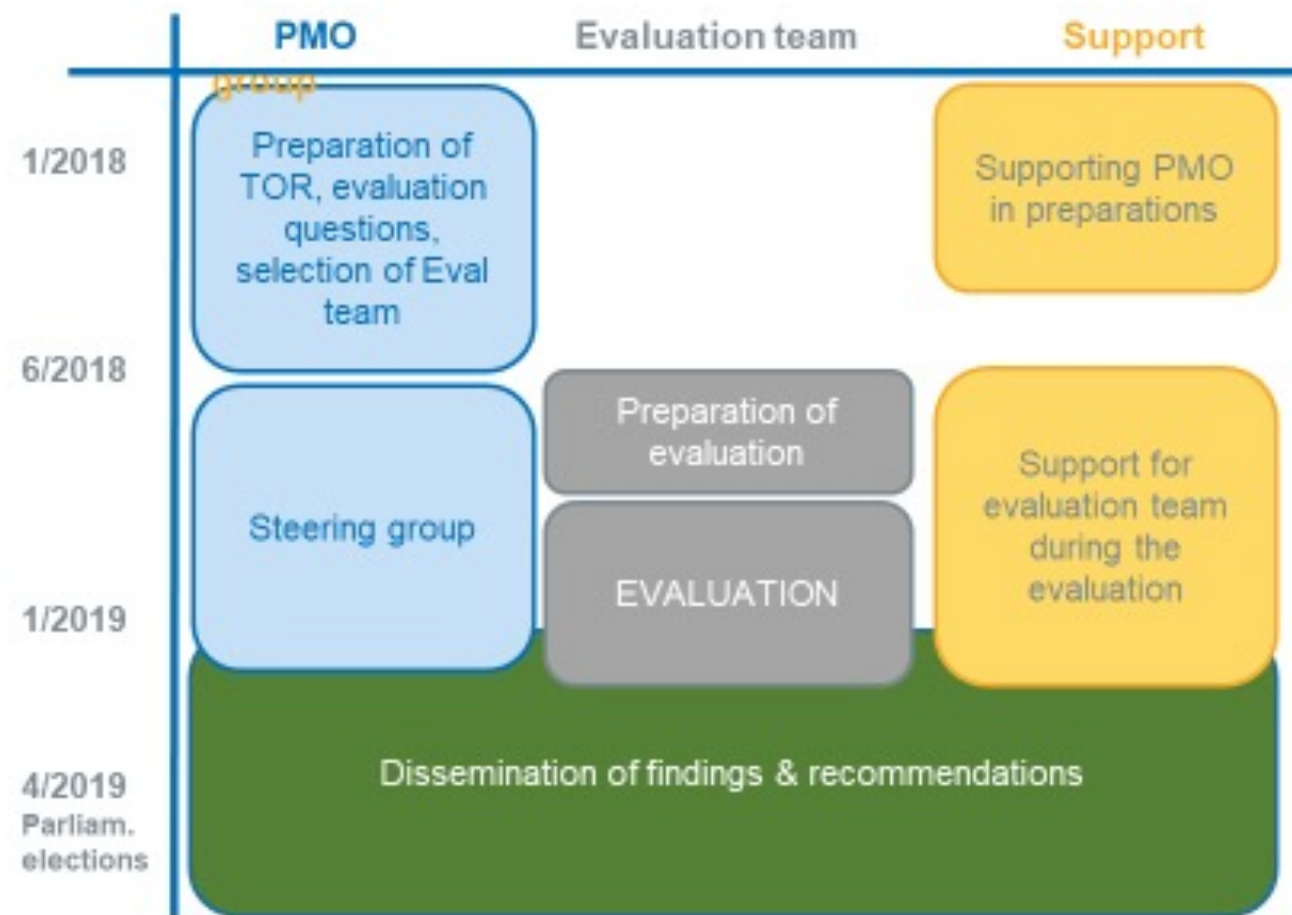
PMO

Evaluation team

Support

group

1/2018

Preparation of TOR, evaluation questions, selection of Eval team

Supporting PMO in preparations

6/2018

Steering group

Preparation of evaluation

EVALUATION

Support for evaluation team during the evaluation

1/2019

4/2019
Parliam. elections

Dissemination of findings & recommendations